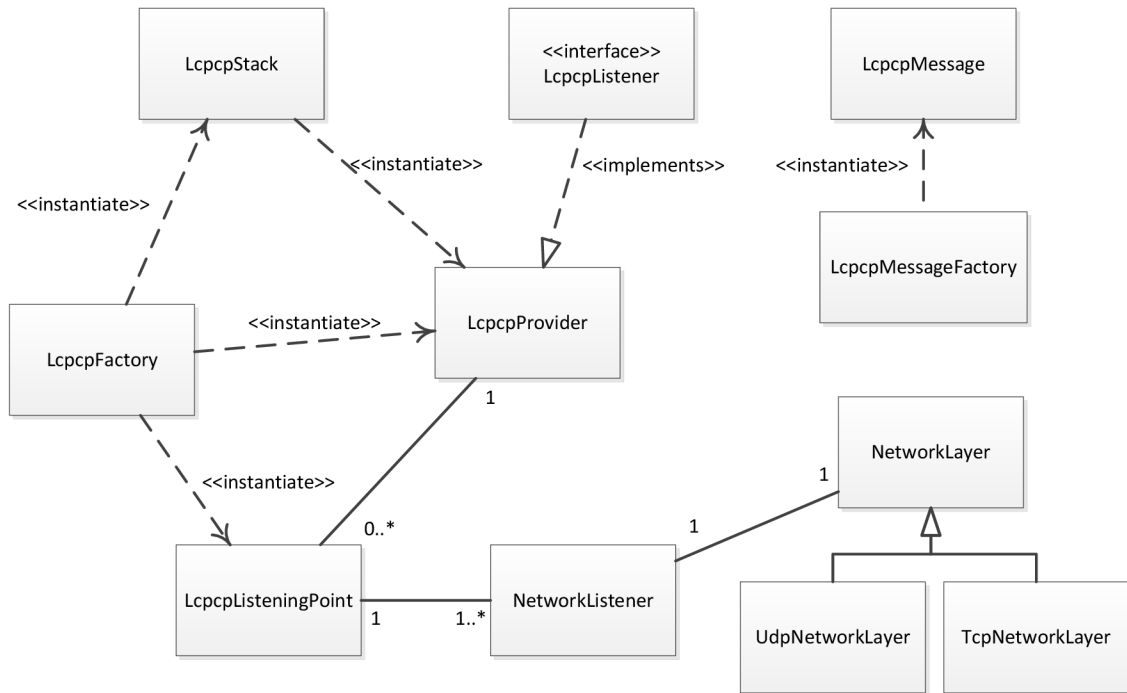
LcpcpStack

<<interface>>
LcpcpListener

LcpcpMessage

<<instantiate>>

<<implements>>

<<instantiate>>

<<instantiate>>

LcpcpMessageFactory

<<instantiate>>

LcpcpProvider

LcpcpFactory

1

NetworkLayer

<<instantiate>>

1

1

0..*

LcpcpListeningPoint

1

1..*

NetworkListener

UdpNetworkLayer

TcpNetworkLayer